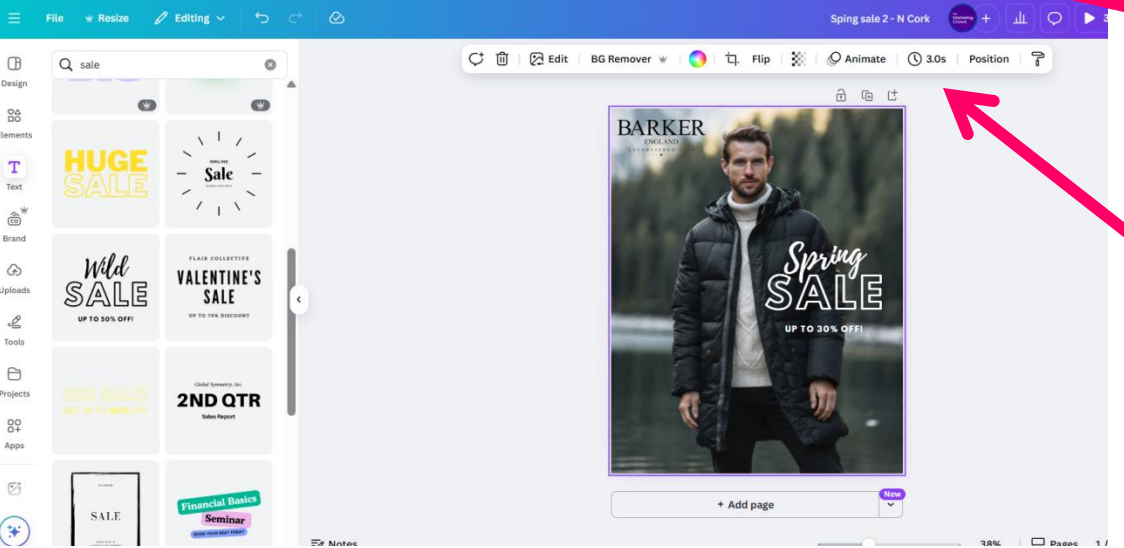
File Resize Editing

Sping sale 2 - N Cork

Design

Elements

Text

Brand

Uploads

Tools

Projects

Apps

sale

HUGE SALE

ONLINE Sale

Wild SALE UP TO 50% OFF!

FLAIR COLLECTIVE VALENTINE'S SALE UP TO 70% DISCOUNT

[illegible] SALE GET UP TO 30% OFF

Global Symmetry, Inc. 2ND QTR Sales Report

SALE

Financial Basics Seminar

Edit BG Remover Flip Animate 3.0s Position

BARKER ENGLAND

Spring SALE UP TO 30% OFF!

+ Add page

New

Notes

38%

Pages